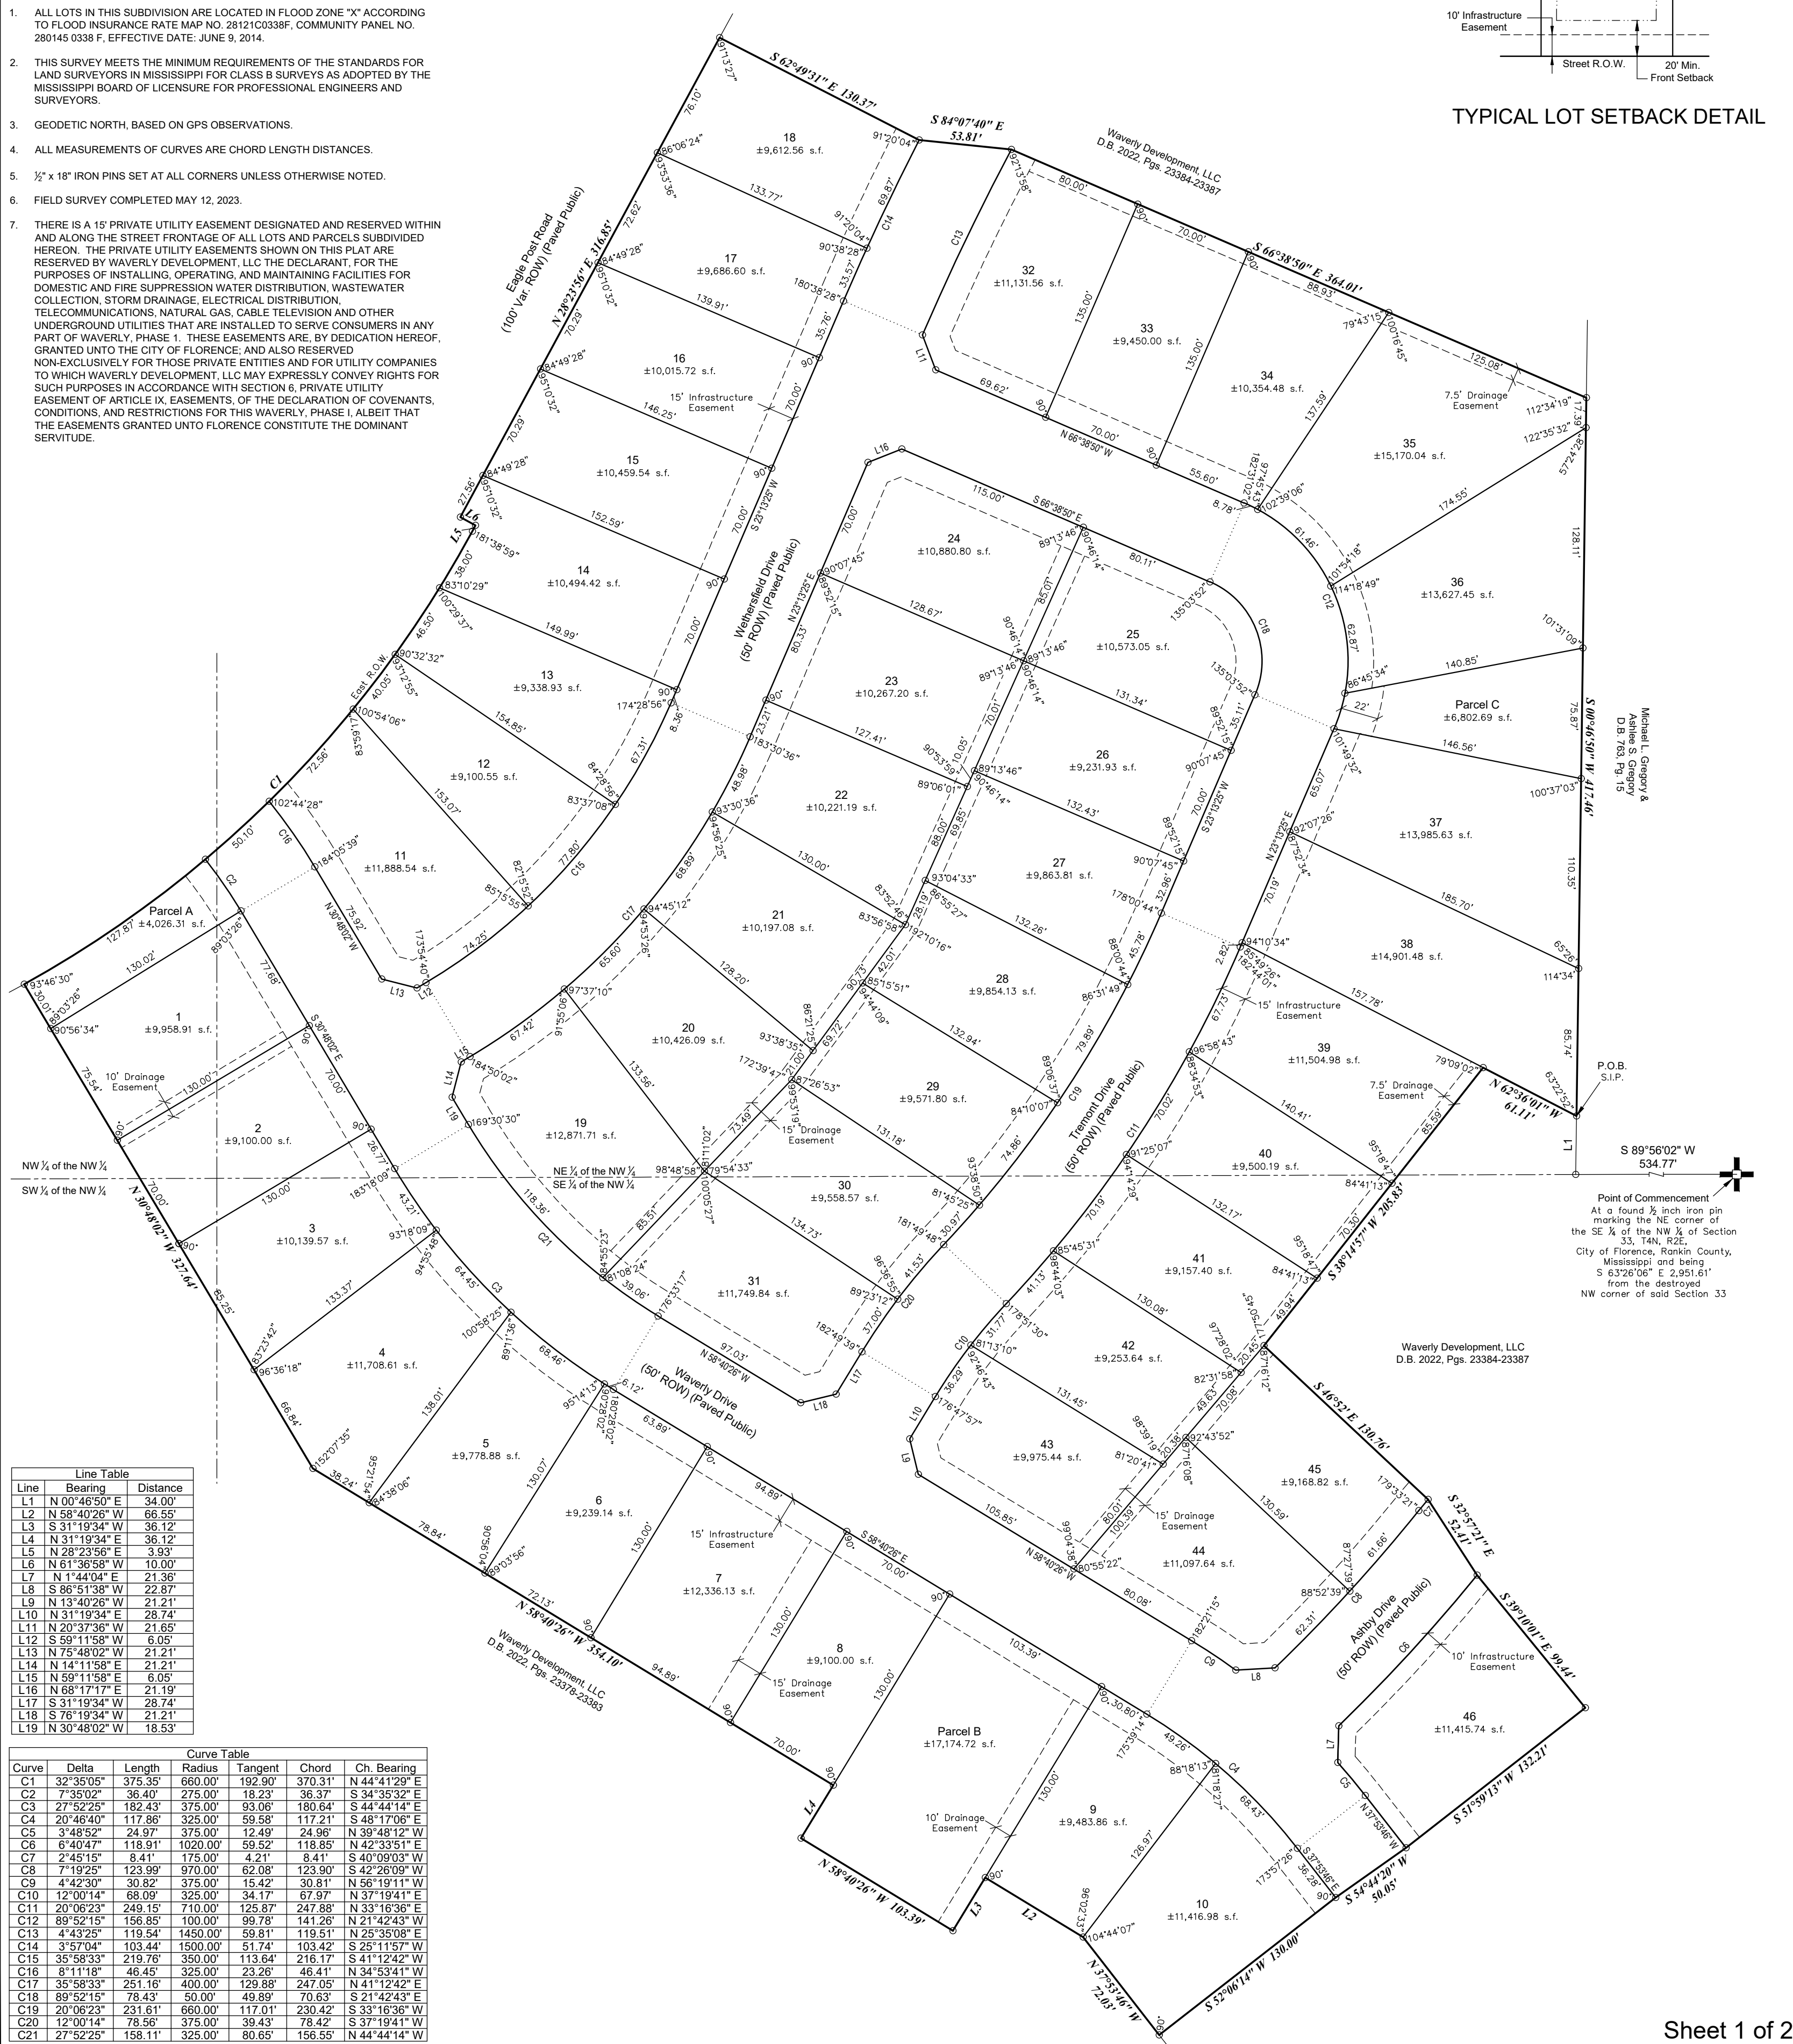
1. ALL LOTS IN THIS SUBDIVISION ARE LOCATED IN FLOOD ZONE "X" ACCORDING TO FLOOD INSURANCE RATE MAP NO. 28121C0338F, COMMUNITY PANEL NO. 280145 0338 F, EFFECTIVE DATE: JUNE 9, 2014.

2. THIS SURVEY MEETS THE MINIMUM REQUIREMENTS OF THE STANDARDS FOR LAND SURVEYORS IN MISSISSIPPI FOR CLASS B SURVEYS AS ADOPTED BY THE MISSISSIPPI BOARD OF LICENSURE FOR PROFESSIONAL ENGINEERS AND SURVEYORS.

3. GEODETIC NORTH, BASED ON GPS OBSERVATIONS.

4. ALL MEASUREMENTS OF CURVES ARE CHORD LENGTH DISTANCES.

5. ½" x 18" IRON PINS SET AT ALL CORNERS UNLESS OTHERWISE NOTED.

6. FIELD SURVEY COMPLETED MAY 12, 2023.

7. THERE IS A 15' PRIVATE UTILITY EASEMENT DESIGNATED AND RESERVED WITHIN AND ALONG THE STREET FRONTAGE OF ALL LOTS AND PARCELS SUBDIVIDED HEREON. THE PRIVATE UTILITY EASEMENTS SHOWN ON THIS PLAT ARE RESERVED BY WAVERLY DEVELOPMENT, LLC THE DECLARANT, FOR THE PURPOSES OF INSTALLING, OPERATING, AND MAINTAINING FACILITIES FOR DOMESTIC AND FIRE SUPPRESSION WATER DISTRIBUTION, WASTEWATER COLLECTION, STORM DRAINAGE, ELECTRICAL DISTRIBUTION, TELECOMMUNICATIONS, NATURAL GAS, CABLE TELEVISION AND OTHER UNDERGROUND UTILITIES THAT ARE INSTALLED TO SERVE CONSUMERS IN ANY PART OF WAVERLY, PHASE 1. THESE EASEMENTS ARE, BY DEDICATION HEREOF, GRANTED UNTO THE CITY OF FLORENCE; AND ALSO RESERVED NON-EXCLUSIVELY FOR THOSE PRIVATE ENTITIES AND FOR UTILITY COMPANIES TO WHICH WAVERLY DEVELOPMENT, LLC MAY EXPRESSLY CONVEY RIGHTS FOR SUCH PURPOSES IN ACCORDANCE WITH SECTION 6, PRIVATE UTILITY EASEMENT OF ARTICLE IX, EASEMENTS, OF THE DECLARATION OF COVENANTS, CONDITIONS, AND RESTRICTIONS FOR THIS WAVERLY, PHASE I, ALBEIT THAT THE EASEMENTS GRANTED UNTO FLORENCE CONSTITUTE THE DOMINANT SERVITUDE.

10' Infrastructure Easement
Street R.O.W.
20' Min. Front Setback

TYPICAL LOT SETBACK DETAIL

Eagle Post Road (100' Var. ROW) (Paved Public)
Wethersfield Drive (50' ROW) (Paved Public)
Tremont Drive (50' ROW) (Paved Public)
Waverly Drive (50' ROW) (Paved Public)
Ashby Drive (50' ROW) (Paved Public)

Waverly Development, LLC D.B. 2022, Pgs. 23384-23387
Waverly Development, LLC D.B. 2022, Pgs. 23376-23383
Michael L. Gregory & Ashlee S. Gregory D.B. 763, Pg. 15

S 62°49'31" E 130.37'
S 84°07'40" E 53.81'
S 66°38'50" E 364.01'
N 28°23'56" E 316.85'
S 00°46'50" W 417.46'
N 62°36'01" W 61.11'
S 38°14'57" W 205.83'
S 46°52' E 130.76'
S 32°57'21" E 52.41'
S 39°10'01" E 99.44'
S 51°59'13" W 132.21'
S 54°44'20" W 50.05'
S 52°06'14" W 130.00'
N 37°53'46" W 72.63'
N 58°40'26" W 103.39'
N 58°40'26" W 354.10'
N 30°48'02" W 327.64'

18 ±9,612.56 s.f.
17 ±9,686.60 s.f.
16 ±10,015.72 s.f.
15 ±10,459.54 s.f.
14 ±10,494.42 s.f.
13 ±9,338.93 s.f.
12 ±9,100.55 s.f.
11 ±11,888.54 s.f.
Parcel A ±4,026.31 s.f.
1 ±9,958.91 s.f.
2 ±9,100.00 s.f.
3 ±10,139.57 s.f.
4 ±11,708.61 s.f.
5 ±9,778.88 s.f.
6 ±9,239.14 s.f.
7 ±12,336.13 s.f.
8 ±9,100.00 s.f.
Parcel B ±17,174.72 s.f.
9 ±9,483.86 s.f.
10 ±11,416.98 s.f.
19 ±12,871.71 s.f.
20 ±10,426.09 s.f.
21 ±10,197.08 s.f.
22 ±10,221.19 s.f.
23 ±10,267.20 s.f.
24 ±10,880.80 s.f.
25 ±10,573.05 s.f.
26 ±9,231.93 s.f.
27 ±9,863.81 s.f.
28 ±9,854.13 s.f.
29 ±9,571.80 s.f.
30 ±9,558.57 s.f.
31 ±11,749.84 s.f.
32 ±11,131.56 s.f.
33 ±9,450.00 s.f.
34 ±10,354.48 s.f.
35 ±15,170.04 s.f.
36 ±13,627.45 s.f.
Parcel C ±6,802.69 s.f.
37 ±13,985.63 s.f.
38 ±14,901.48 s.f.
39 ±11,504.98 s.f.
40 ±9,500.19 s.f.
41 ±9,157.40 s.f.
42 ±9,253.64 s.f.
43 ±9,975.44 s.f.
44 ±11,097.64 s.f.
45 ±9,168.82 s.f.
46 ±11,415.74 s.f.

15' Infrastructure Easement
15' Drainage Easement
10' Drainage Easement
7.5' Drainage Easement
10' Infrastructure Easement
East R.O.W.

NW ¼ of the NW ¼
SW ¼ of the NW ¼
NE ¼ of the NW ¼
SE ¼ of the NW ¼

P.O.B. S.I.P.
S 89°56'02" W 534.77'
Point of Commencement
At a found ½ inch iron pin marking the NE corner of the SE ¼ of the NW ¼ of Section 33, T4N, R2E, City of Florence, Rankin County, Mississippi and being S 63°26'06" E 2,951.61' from the destroyed NW corner of said Section 33

| Line | Bearing | Distance |
|---|---|---|
| L1 | N 00°46'50" E | 34.00' |
| L2 | N 58°40'26" W | 66.55' |
| L3 | S 31°19'34" W | 36.12' |
| L4 | N 31°19'34" E | 36.12' |
| L5 | N 28°23'56" E | 3.93' |
| L6 | N 61°36'58" W | 10.00' |
| L7 | N 1°44'04" E | 21.36' |
| L8 | S 86°51'38" W | 22.87' |
| L9 | N 13°40'26" W | 21.21' |
| L10 | N 31°19'34" E | 28.74' |
| L11 | N 20°37'36" W | 21.65' |
| L12 | S 59°11'58" W | 6.05' |
| L13 | N 75°48'02" W | 21.21' |
| L14 | N 14°11'58" E | 21.21' |
| L15 | N 59°11'58" E | 6.05' |
| L16 | N 68°17'17" E | 21.19' |
| L17 | S 31°19'34" W | 28.74' |
| L18 | S 76°19'34" W | 21.21' |
| L19 | N 30°48'02" W | 18.53' |

| Curve | Delta | Length | Radius | Tangent | Chord | Ch. Bearing |
|---|---|---|---|---|---|---|
| C1 | 32°35'05" | 375.35' | 660.00' | 192.90' | 370.31' | N 44°41'29" E |
| C2 | 7°35'02" | 36.40' | 275.00' | 18.23' | 36.37' | S 34°35'32" E |
| C3 | 27°52'25" | 182.43' | 375.00' | 93.06' | 180.64' | S 44°44'14" E |
| C4 | 20°46'40" | 117.86' | 325.00' | 59.58' | 117.21' | S 48°17'06" E |
| C5 | 3°48'52" | 24.97' | 375.00' | 12.49' | 24.96' | N 39°48'12" W |
| C6 | 6°40'47" | 118.91' | 1020.00' | 59.52' | 118.85' | N 42°33'51" E |
| C7 | 2°45'15" | 8.41' | 175.00' | 4.21' | 8.41' | S 40°09'03" W |
| C8 | 7°19'25" | 123.99' | 970.00' | 62.08' | 123.90' | S 42°26'09" W |
| C9 | 4°42'30" | 30.82' | 375.00' | 15.42' | 30.81' | N 56°19'11" W |
| C10 | 12°00'14" | 68.09' | 325.00' | 34.17' | 67.97' | N 37°19'41" E |
| C11 | 20°06'23" | 249.15' | 710.00' | 125.87' | 247.88' | N 33°16'36" E |
| C12 | 89°52'15" | 156.85' | 100.00' | 99.78' | 141.26' | N 21°42'43" W |
| C13 | 4°43'25" | 119.54' | 1450.00' | 59.81' | 119.51' | N 25°35'08" E |
| C14 | 3°57'04" | 103.44' | 1500.00' | 51.74' | 103.42' | S 25°11'57" W |
| C15 | 35°58'33" | 219.76' | 350.00' | 113.64' | 216.17' | S 41°12'42" W |
| C16 | 8°11'18" | 46.45' | 325.00' | 23.26' | 46.41' | N 34°53'41" W |
| C17 | 35°58'33" | 251.16' | 400.00' | 129.88' | 247.05' | N 41°12'42" E |
| C18 | 89°52'15" | 78.43' | 50.00' | 49.89' | 70.63' | S 21°42'43" E |
| C19 | 20°06'23" | 231.61' | 660.00' | 117.01' | 230.42' | S 33°16'36" W |
| C20 | 12°00'14" | 78.56' | 375.00' | 39.43' | 78.42' | S 37°19'41" W |
| C21 | 27°52'25" | 158.11' | 325.00' | 80.65' | 156.55' | N 44°44'14" E |

Sheet 1 of 2